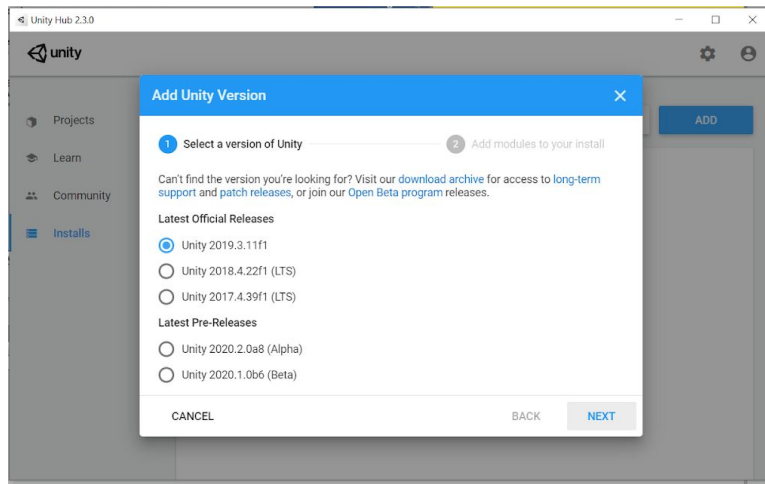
Unity Hub 2.3.0

unity

Projects

Learn

Community

Installs

ADD

Add Unity Version

1 Select a version of Unity

2 Add modules to your install

Can't find the version you're looking for? Visit our download archive for access to long-term support and patch releases, or join our Open Beta program releases.

Latest Official Releases

Unity 2019.3.11f1

Unity 2018.4.22f1 (LTS)

Unity 2017.4.39f1 (LTS)

Latest Pre-Releases

Unity 2020.2.0a8 (Alpha)

Unity 2020.1.0b6 (Beta)

CANCEL

BACK

NEXT